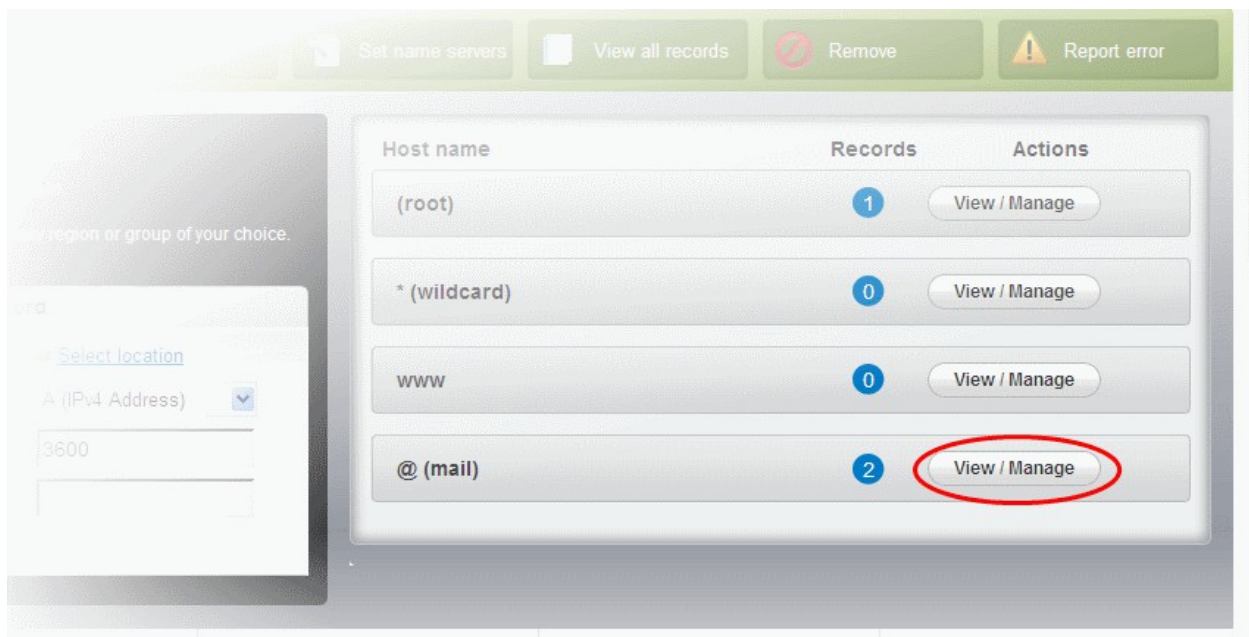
Set name servers View all records Remove Report error

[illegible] region or group of your choice.

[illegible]rd

Select location

A (IPv4 Address)

3600

| Host name | Records | Actions |
|---|---|---|
| (root) | 1 | View / Manage |
| * (wildcard) | 0 | View / Manage |
| www | 0 | View / Manage |
| @ (mail) | 2 | View / Manage |